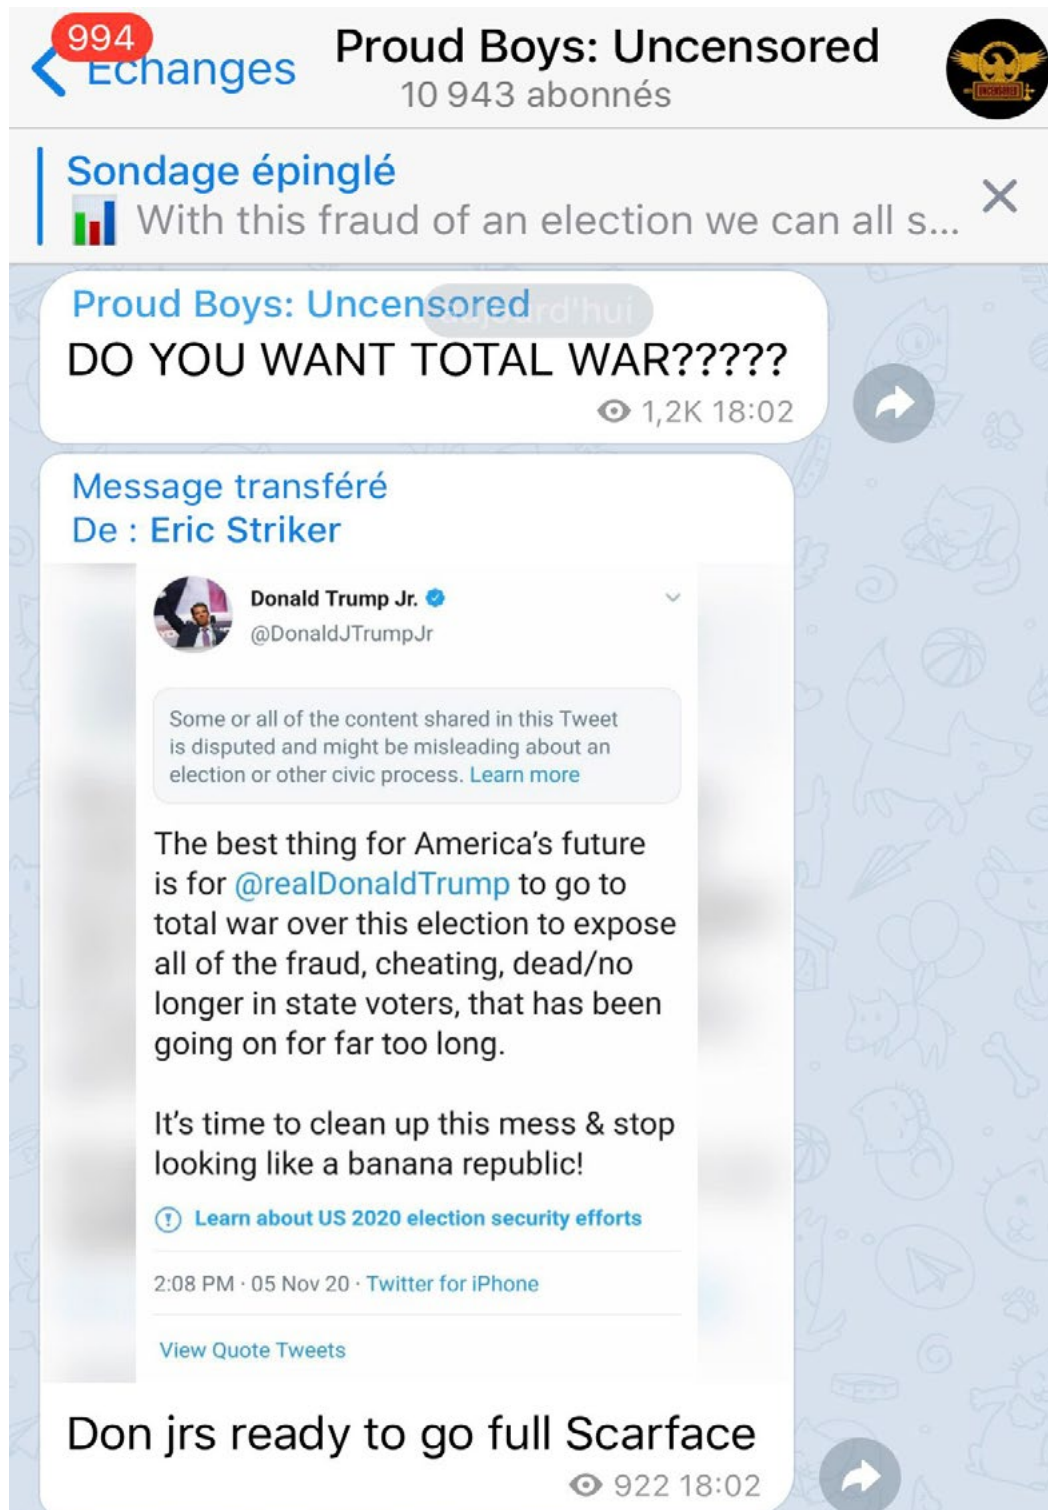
994 Échanges

Proud Boys: Uncensored
10 943 abonnés

UNCENSORED

Sondage épinglé
With this fraud of an election we can all s...

Proud Boys: Uncensored
DO YOU WANT TOTAL WAR?????
1,2K 18:02

Message transféré
De : Eric Striker

Donald Trump Jr.
@DonaldJTrumpJr

Some or all of the content shared in this Tweet is disputed and might be misleading about an election or other civic process. Learn more

The best thing for America's future is for @realDonaldTrump to go to total war over this election to expose all of the fraud, cheating, dead/no longer in state voters, that has been going on for far too long.

It's time to clean up this mess & stop looking like a banana republic!

Learn about US 2020 election security efforts

2:08 PM · 05 Nov 20 · Twitter for iPhone

View Quote Tweets

Don jrs ready to go full Scarface
922 18:02